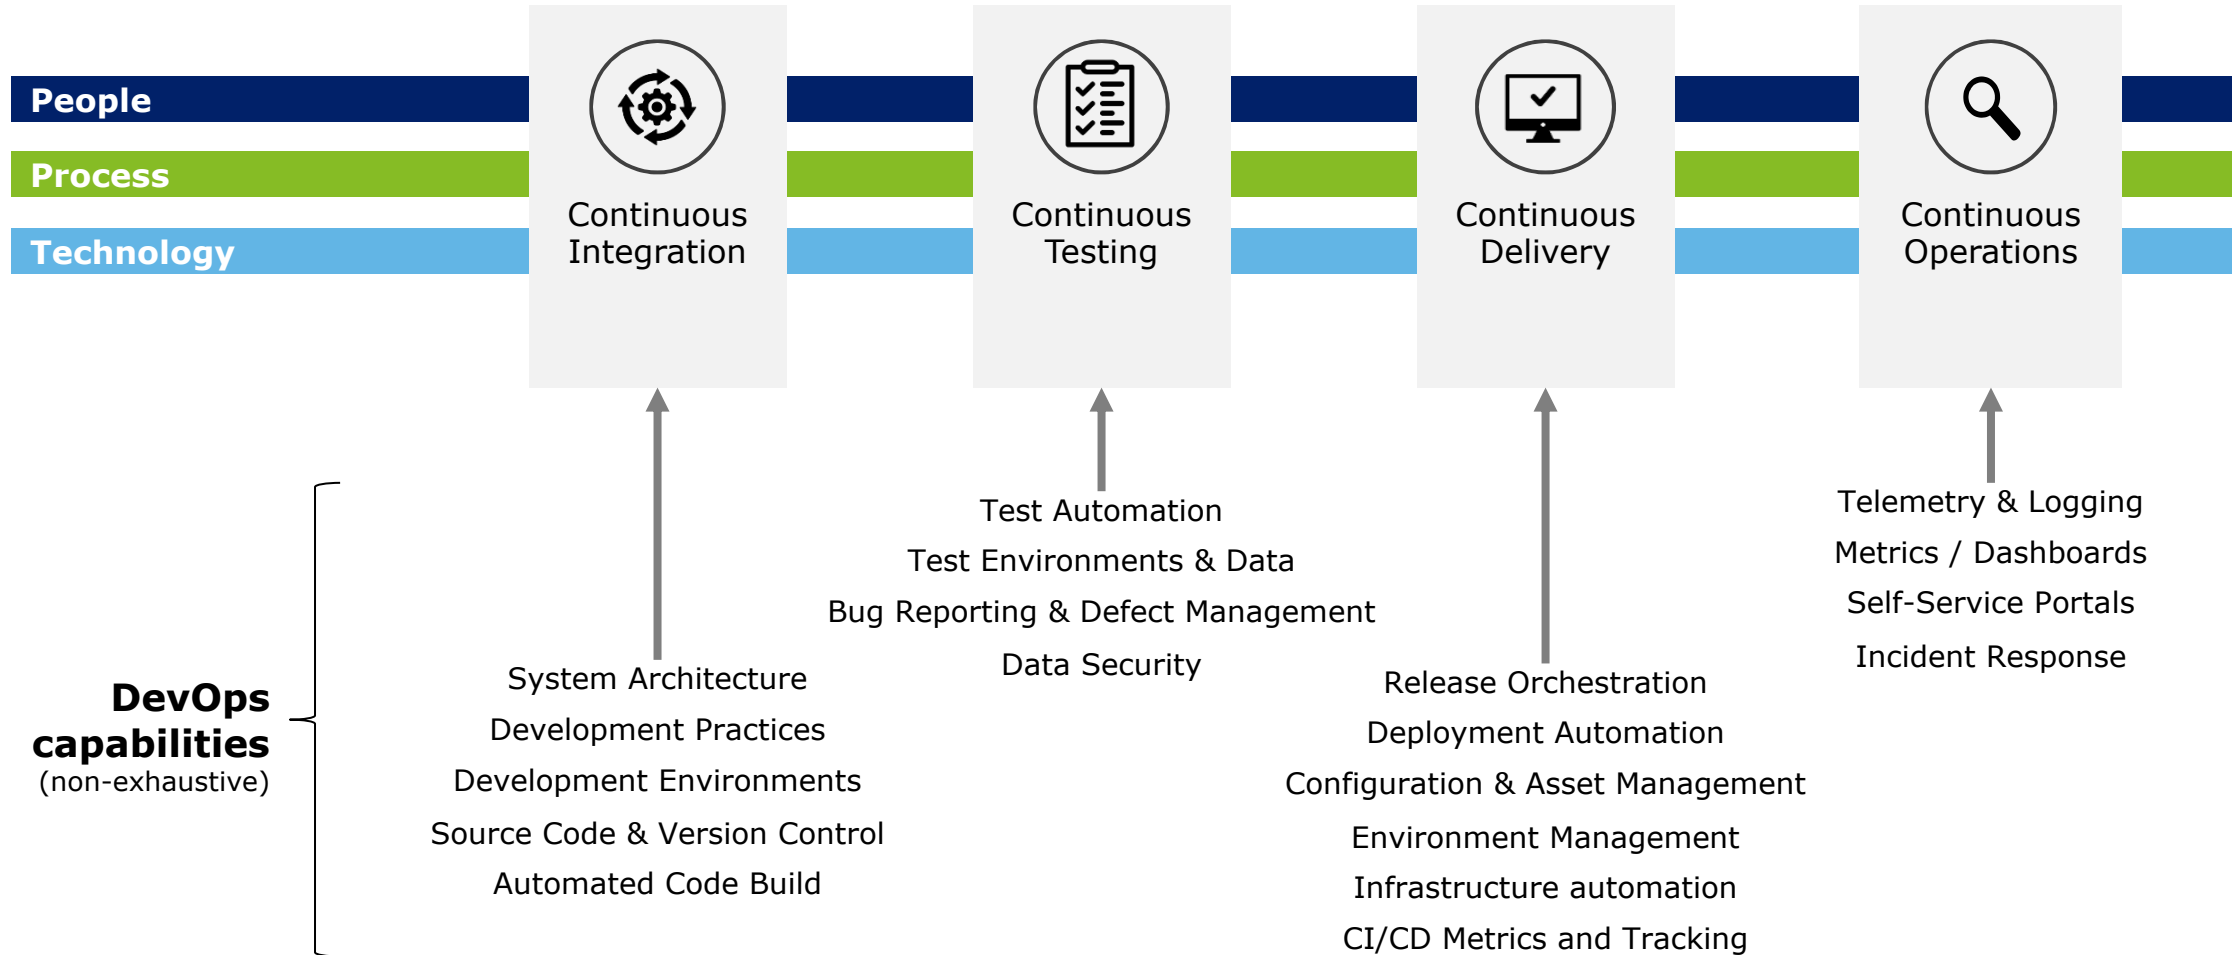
People

Process

Technology

Continuous Integration

Continuous Testing

Continuous Delivery

Continuous Operations

DevOps capabilities
(non-exhaustive)

System Architecture
Development Practices
Development Environments
Source Code & Version Control
Automated Code Build

Test Automation
Test Environments & Data
Bug Reporting & Defect Management
Data Security

Release Orchestration
Deployment Automation
Configuration & Asset Management
Environment Management
Infrastructure automation
CI/CD Metrics and Tracking

Telemetry & Logging
Metrics / Dashboards
Self-Service Portals
Incident Response